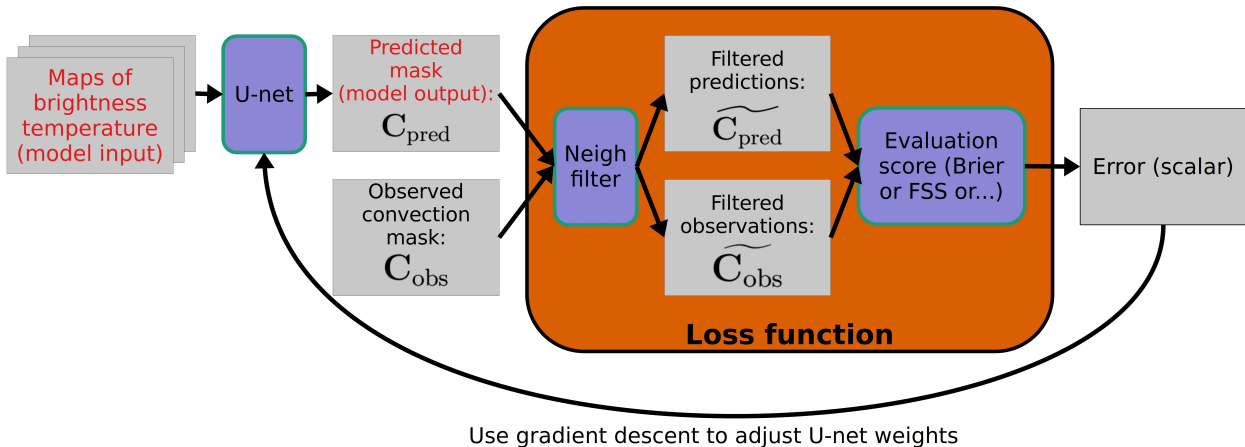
Maps of brightness temperature (model input)

U-net

Predicted mask (model output): $\mathbf{C}_{\text{pred}}$

Observed convection mask: $\mathbf{C}_{\text{obs}}$

Neigh filter

Filtered predictions: $\widetilde{\mathbf{C}_{\text{pred}}}$

Filtered observations: $\widetilde{\mathbf{C}_{\text{obs}}}$

Evaluation score (Brier or FSS or...)

Loss function

Error (scalar)

Use gradient descent to adjust U-net weights